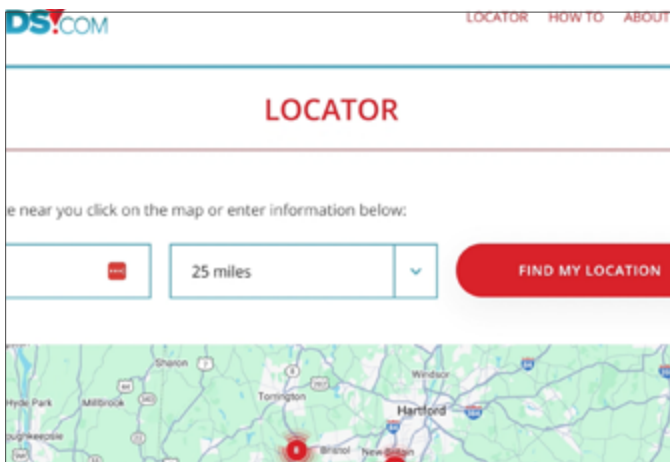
DS.COM

LOCATOR HOW TO ABOUT

LOCATOR

e near you click on the map or enter information below:

25 miles

FIND MY LOCATION

Sharon
Torrington
Windsor
Hyde Park
Millbrook
Hartford
oughkeepsie
Bristol
New Britain
8